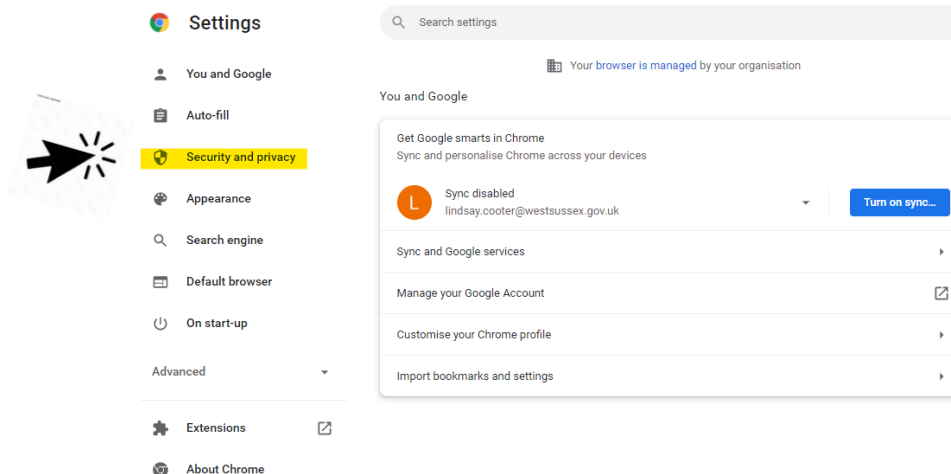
Settings

Search settings

You and Google
Auto-fill
Security and privacy
Appearance
Search engine
Default browser
On start-up

Advanced

Extensions
About Chrome

Your browser is managed by your organisation

You and Google

Get Google smarts in Chrome
Sync and personalise Chrome across your devices

L
Sync disabled
lindsay.cooter@westsussex.gov.uk

Turn on sync...

Sync and Google services
Manage your Google Account
Customise your Chrome profile
Import bookmarks and settings